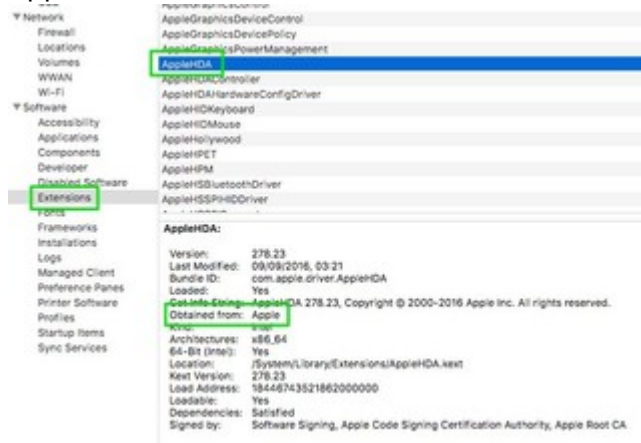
▼ Network
Firewall
Locations
Volumes
WWAN
Wi-Fi
▼ Software
Accessibility
Applications
Components
Developer
Disabled Software
Extensions
Fonts
Frameworks
Installations
Logs
Managed Client
Preference Panes
Printer Software
Profiles
Startup Items
Sync Services

AppleGraphicsControl
AppleGraphicsDeviceControl
AppleGraphicsDevicePolicy
AppleGraphicsPowerManagement
AppleHDA
AppleHDAController
AppleHDAHardwareConfigDriver
AppleHIDKeyboard
AppleHIDMouse
AppleHollywood
AppleHPET
AppleHPM
AppleHSBluetoothDriver
AppleHSSPIHIDDriver
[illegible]

AppleHDA:

| | |
|---|---|
| Version: | 278.23 |
| Last Modified: | 09/09/2016, 03:21 |
| Bundle ID: | com.apple.driver.AppleHDA |
| Loaded: | Yes |
| Get Info String: | AppleHDA 278.23, Copyright © 2000-2016 Apple Inc. All rights reserved. |
| Obtained from: | Apple |
| Kind: | Intel |
| Architectures: | x86_64 |
| 64-Bit (Intel): | Yes |
| Location: | /System/Library/Extensions/AppleHDA.kext |
| Kext Version: | 278.23 |
| Load Address: | 18446743521862000000 |
| Loadable: | Yes |
| Dependencies: | Satisfied |
| Signed by: | Software Signing, Apple Code Signing Certification Authority, Apple Root CA |